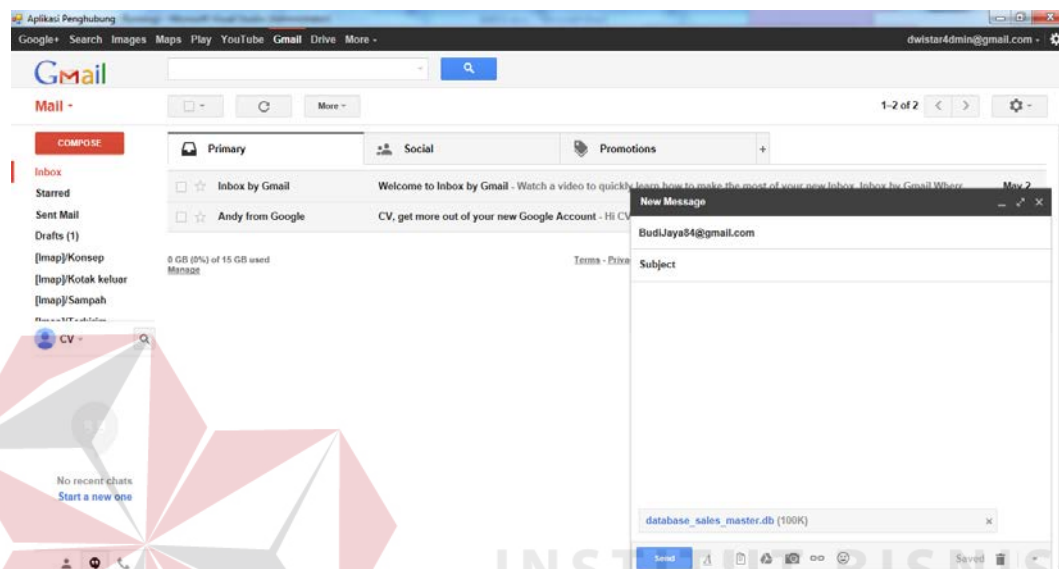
Aplikasi Penghubung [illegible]

Google+ Search Images Maps Play YouTube Gmail Drive More -

dwistar4dmin@gmail.com -

Gmail

Mail -

More -

1–2 of 2

COMPOSE

Inbox
Starred
Sent Mail
Drafts (1)
[Imap]/Konsep
[Imap]/Kotak keluar
[Imap]/Sampah
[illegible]

CV -

No recent chats
Start a new one

Primary
Social
Promotions
+

Inbox by Gmail — Welcome to Inbox by Gmail - Watch a video to quickly learn how to make the most of your new Inbox. Inbox by Gmail Where — May 2
Andy from Google — CV, get more out of your new Google Account - Hi CV

0 GB (0%) of 15 GB used
Manage

Terms - Priva

New Message

BudiJaya84@gmail.com

Subject

database_sales_master.db (100K)

Send

Saved

INSTITUT BISNIS